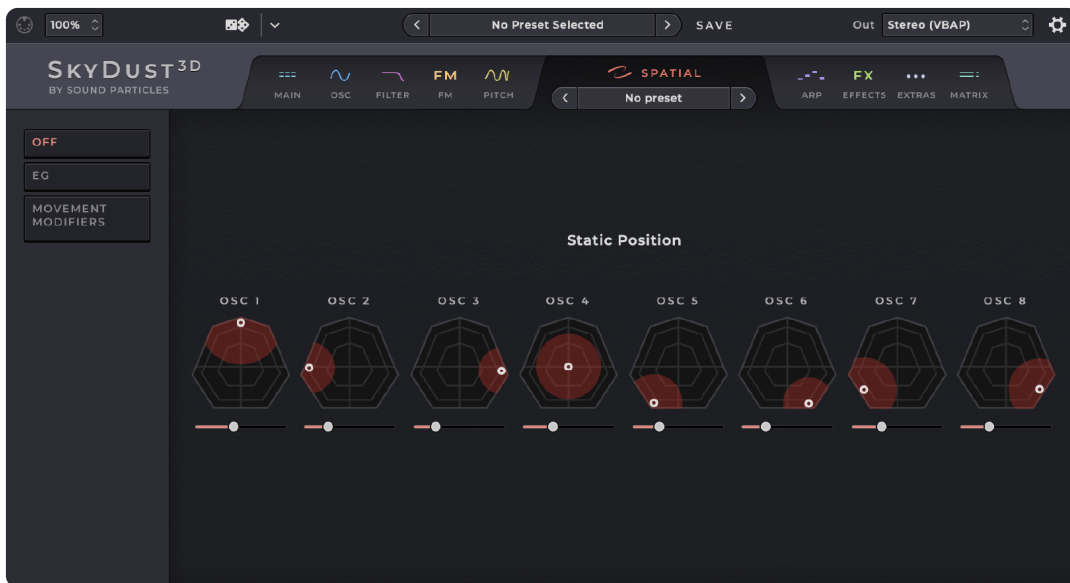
100%

No Preset Selected

SAVE

Out Stereo (VBAP)

SKYDUST3D
BY SOUND PARTICLES

MAIN OSC FILTER FM FM PITCH

SPATIAL

No preset

ARP FX EFFECTS EXTRAS MATRIX

OFF

EG

MOVEMENT MODIFIERS

Static Position

OSC 1 OSC 2 OSC 3 OSC 4 OSC 5 OSC 6 OSC 7 OSC 8